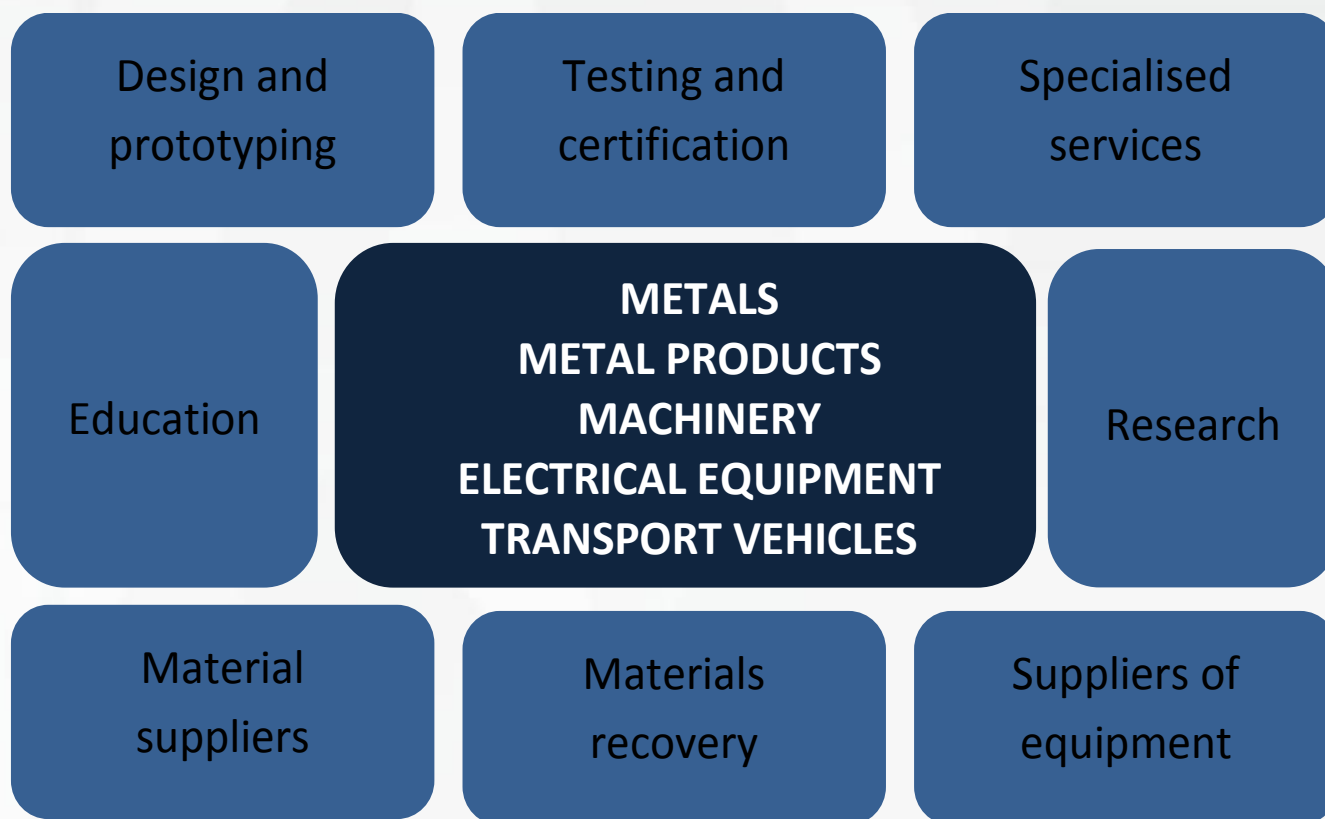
Design and prototyping

Testing and certification

Specialised services

Education

METALS
METAL PRODUCTS
MACHINERY
ELECTRICAL EQUIPMENT
TRANSPORT VEHICLES

Research

Material suppliers

Materials recovery

Suppliers of equipment